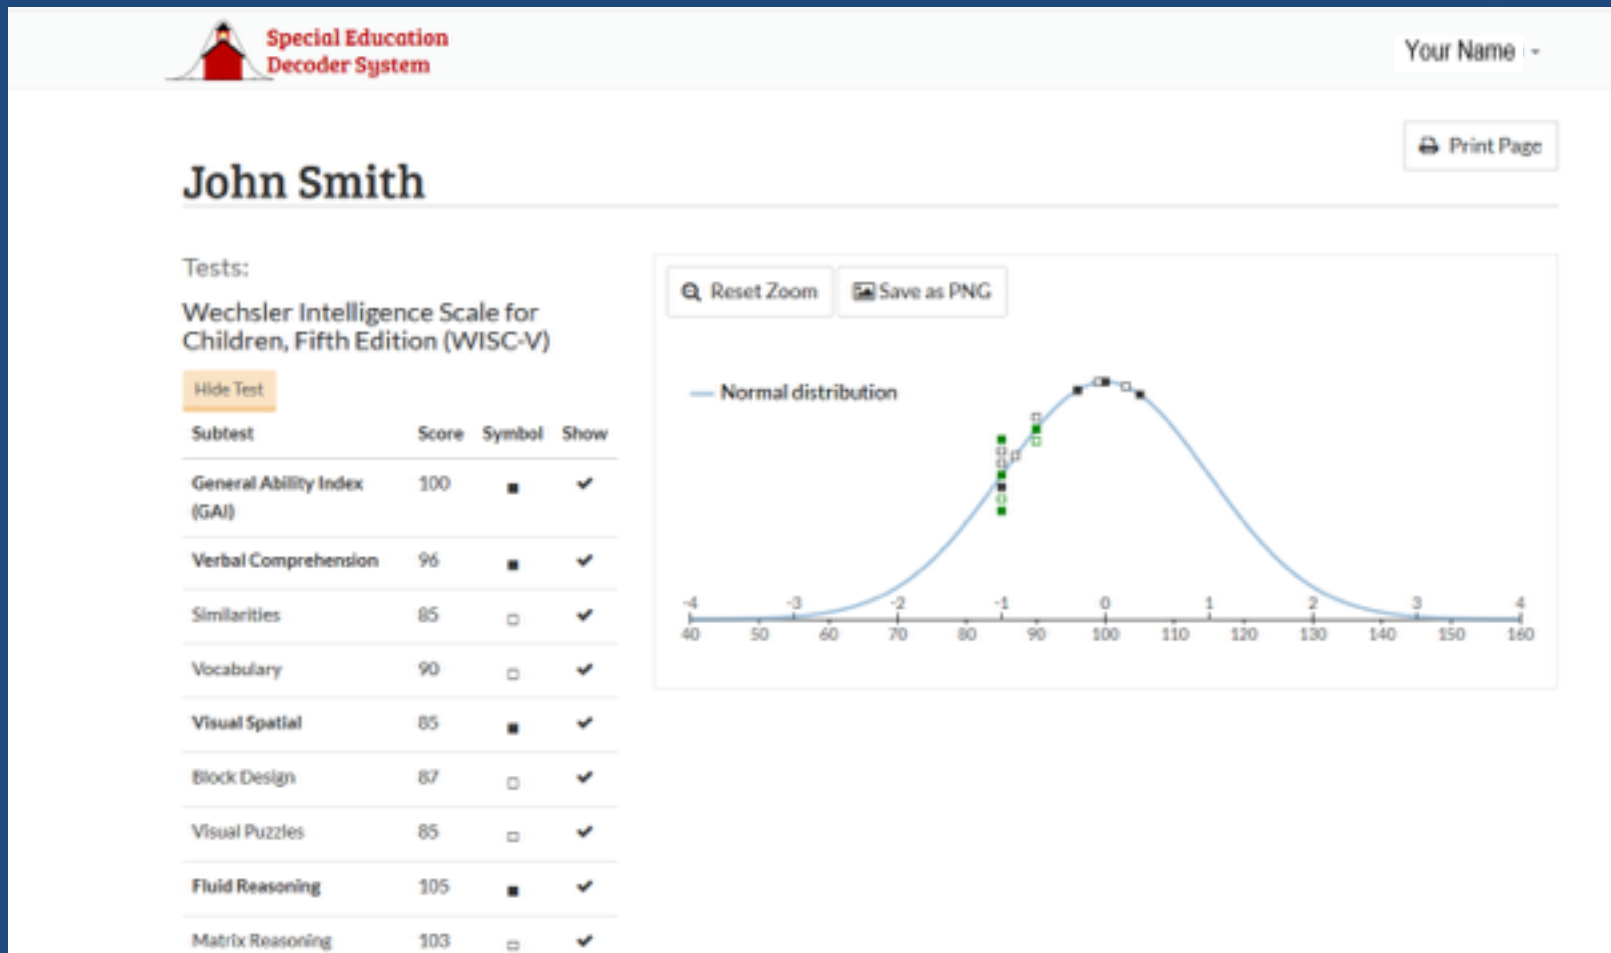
Special Education Decoder System

Your Name

Print Page

John Smith

Tests:

Wechsler Intelligence Scale for Children, Fifth Edition (WISC-V)

Hide Test

| Subtest | Score | Symbol | Show |
|---|---|---|---|
| General Ability Index (GAI) | 100 | ■ | ✔ |
| Verbal Comprehension | 96 | ■ | ✔ |
| Similarities | 85 | □ | ✔ |
| Vocabulary | 90 | □ | ✔ |
| Visual Spatial | 85 | ■ | ✔ |
| Block Design | 87 | □ | ✔ |
| Visual Puzzles | 85 | □ | ✔ |
| Fluid Reasoning | 105 | ■ | ✔ |
| Matrix Reasoning | 103 | □ | ✔ |

Reset Zoom

Save as PNG

Normal distribution

-4 -3 -2 -1 0 1 2 3 4

40 50 60 70 80 90 100 110 120 130 140 150 160